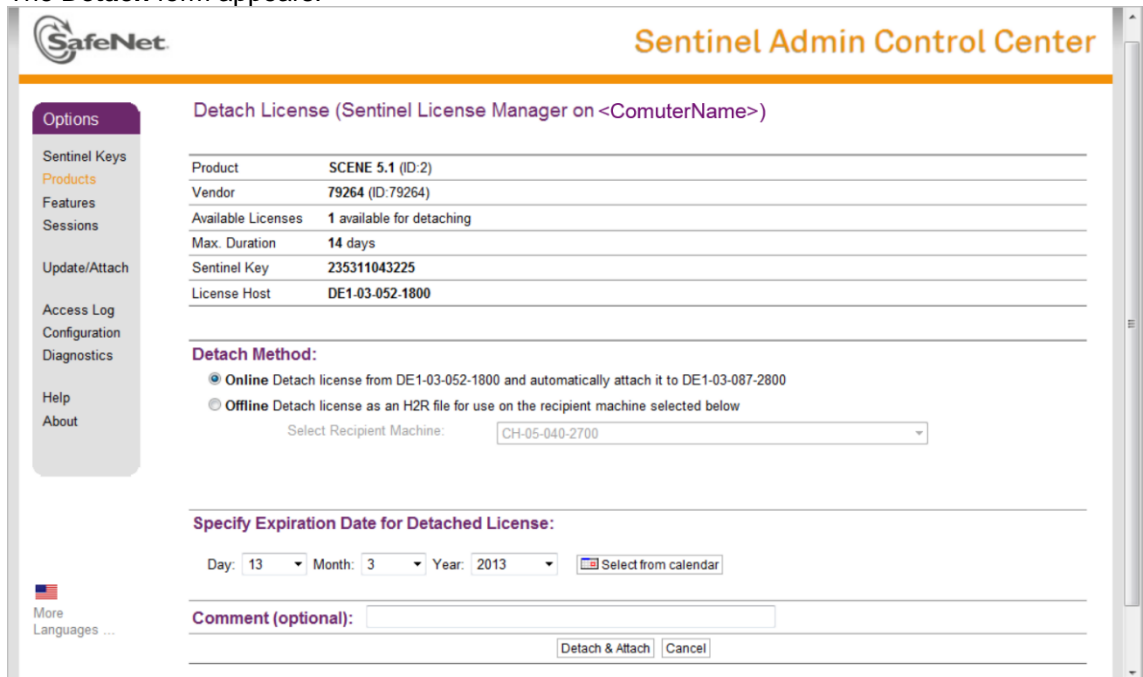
SafeNet

Sentinel Admin Control Center

Options

Sentinel Keys
Products
Features
Sessions

Update/Attach

Access Log
Configuration
Diagnostics

Help
About

More Languages ...

Detach License (Sentinel License Manager on <ComuterName>)

| Product | SCENE 5.1 (ID:2) |
|---|---|
| Vendor | 79264 (ID:79264) |
| Available Licenses | 1 available for detaching |
| Max. Duration | 14 days |
| Sentinel Key | 235311043225 |
| License Host | DE1-03-052-1800 |

Detach Method:

Online Detach license from DE1-03-052-1800 and automatically attach it to DE1-03-087-2800

Offline Detach license as an H2R file for use on the recipient machine selected below

Select Recipient Machine: CH-05-040-2700

Specify Expiration Date for Detached License:

Day: 13 Month: 3 Year: 2013 Select from calendar

Comment (optional):

Detach & Attach Cancel